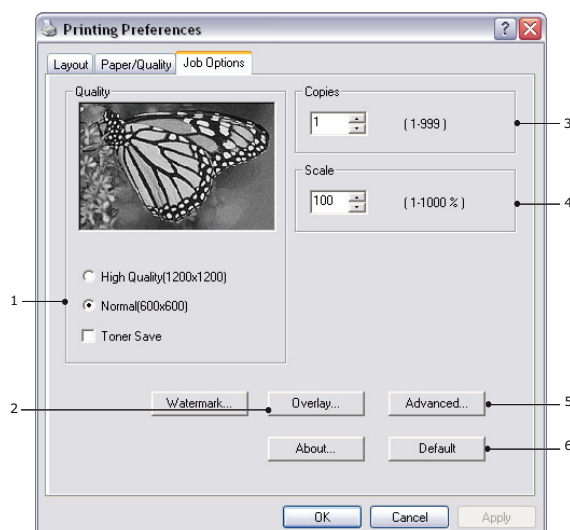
Printing Preferences

Layout | Paper/Quality | Job Options

Quality

High Quality(1200x1200)

Normal(600x600)

Toner Save

Copies

1

(1-999)

Scale

100

(1-1000 %)

Watermark...

Overlay...

Advanced...

About...

Default

OK

Cancel

Apply

1

2

3

4

5

6